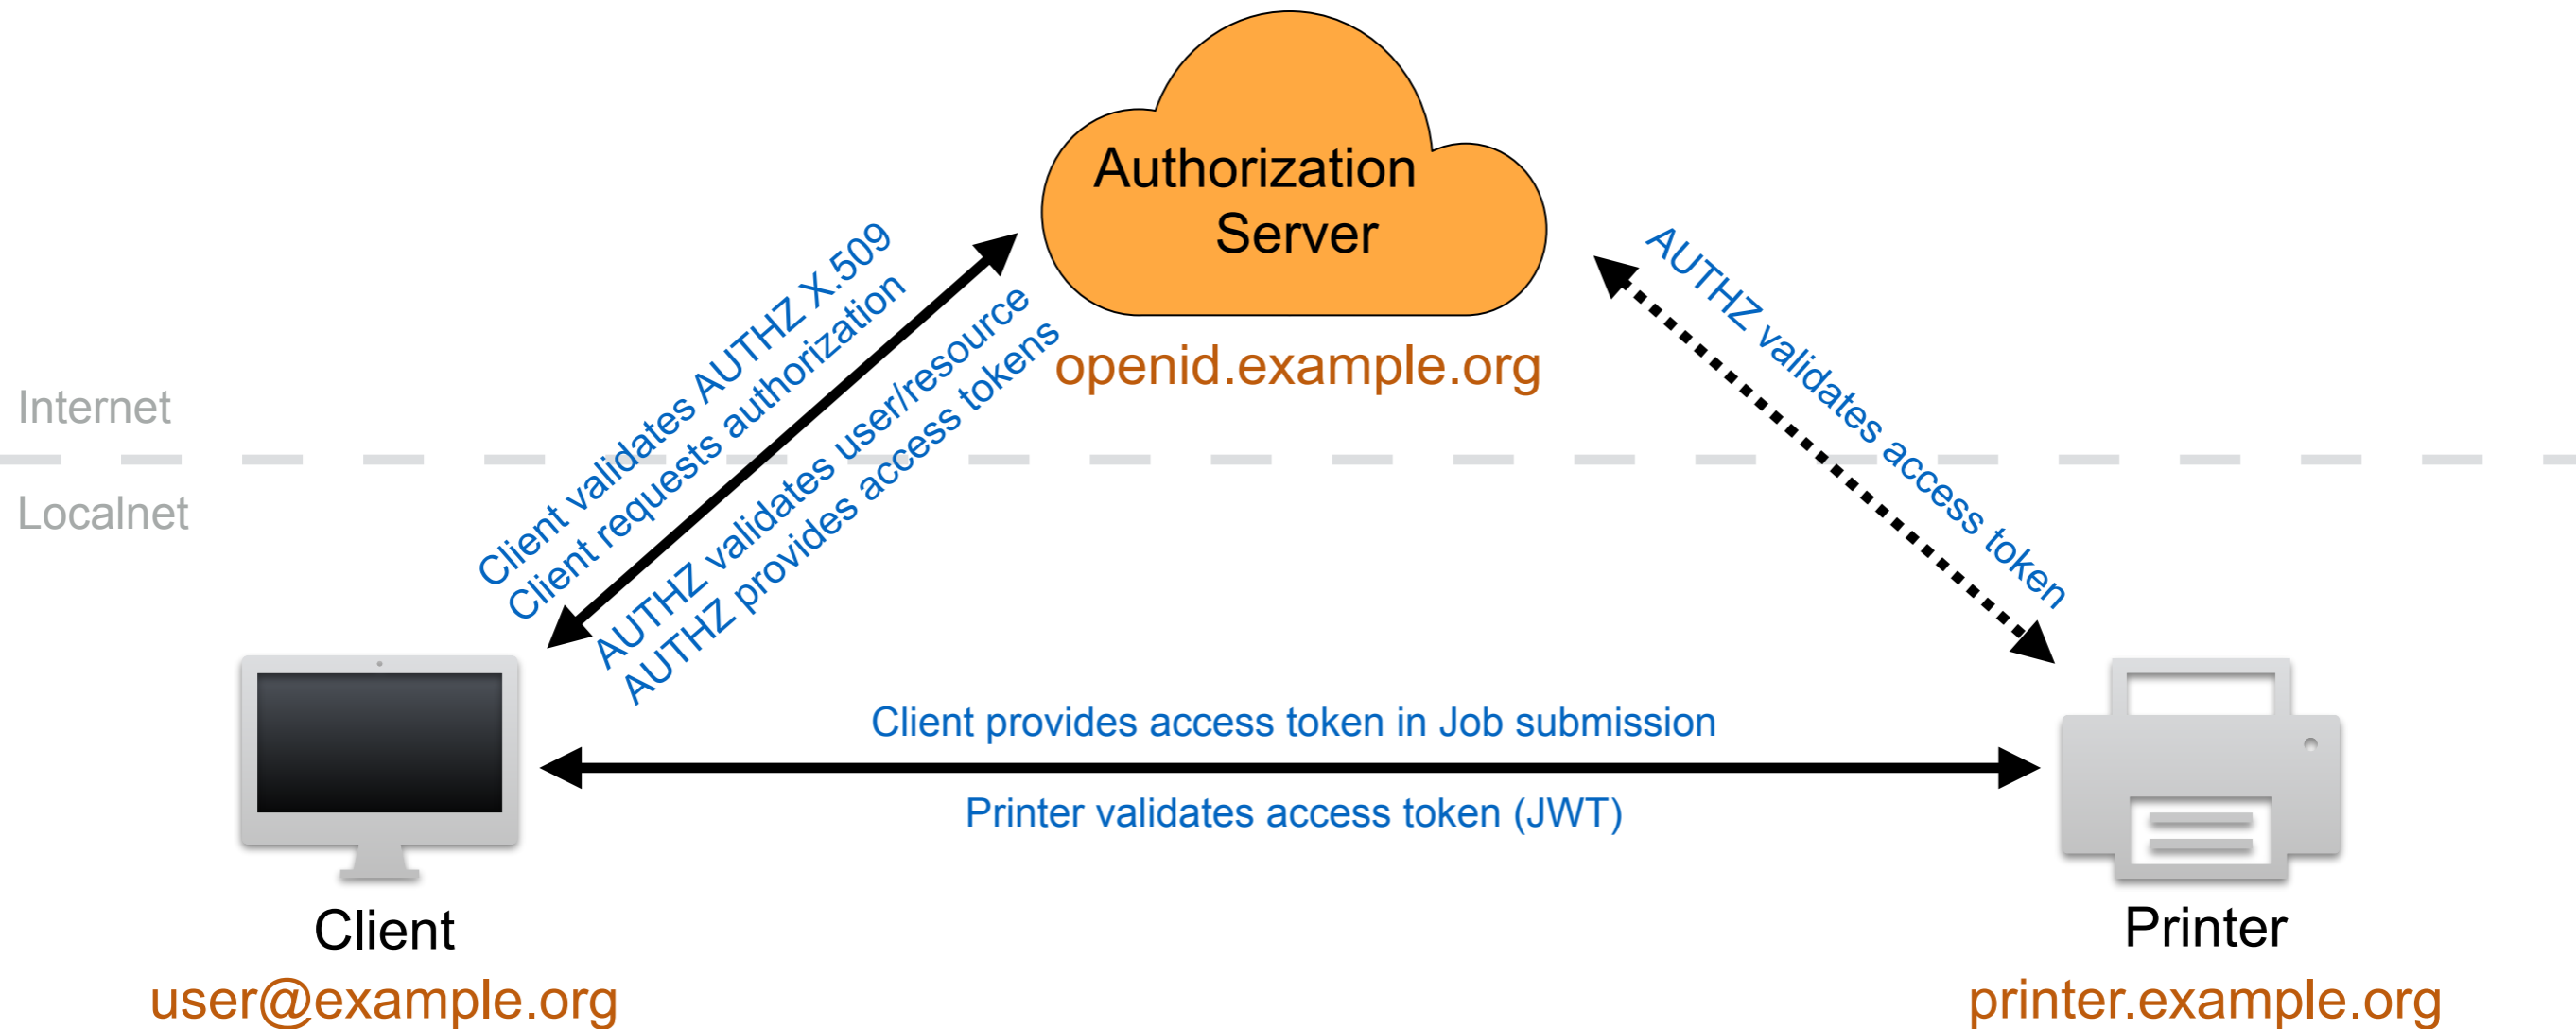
Authorization Server
openid.example.org

Internet

Localnet

Client validates AUTHZ X.509
Client requests authorization
AUTHZ validates user/resource
AUTHZ provides access tokens

AUTHZ validates access token

Client provides access token in Job submission
Printer validates access token (JWT)

Client
user@example.org

Printer
printer.example.org